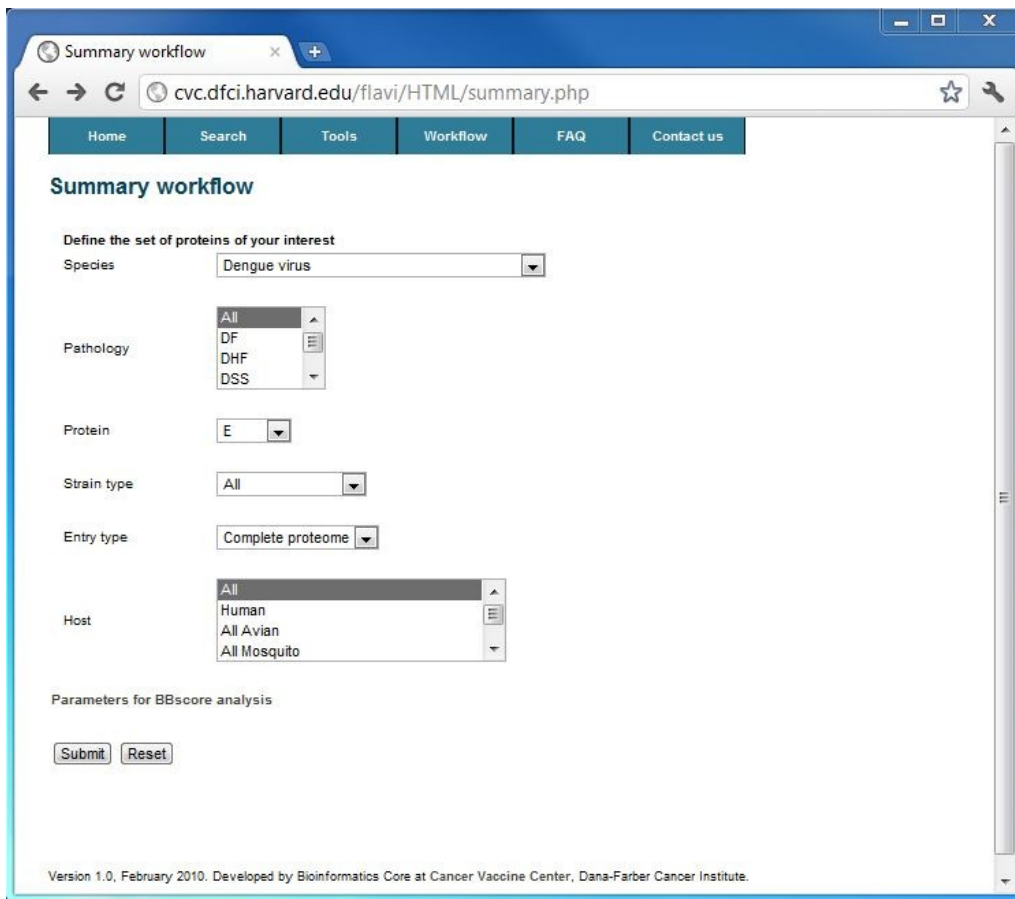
Summary workflow

cvc.dfci.harvard.edu/flavi/HTML/summary.php

Home | Search | Tools | Workflow | FAQ | Contact us

Summary workflow

Define the set of proteins of your interest

Species Dengue virus

Pathology All DF DHF DSS

Protein E

Strain type All

Entry type Complete proteome

Host All Human All Avian All Mosquito

Parameters for BBscore analysis

Submit Reset

Version 1.0, February 2010. Developed by Bioinformatics Core at Cancer Vaccine Center, Dana-Farber Cancer Institute.